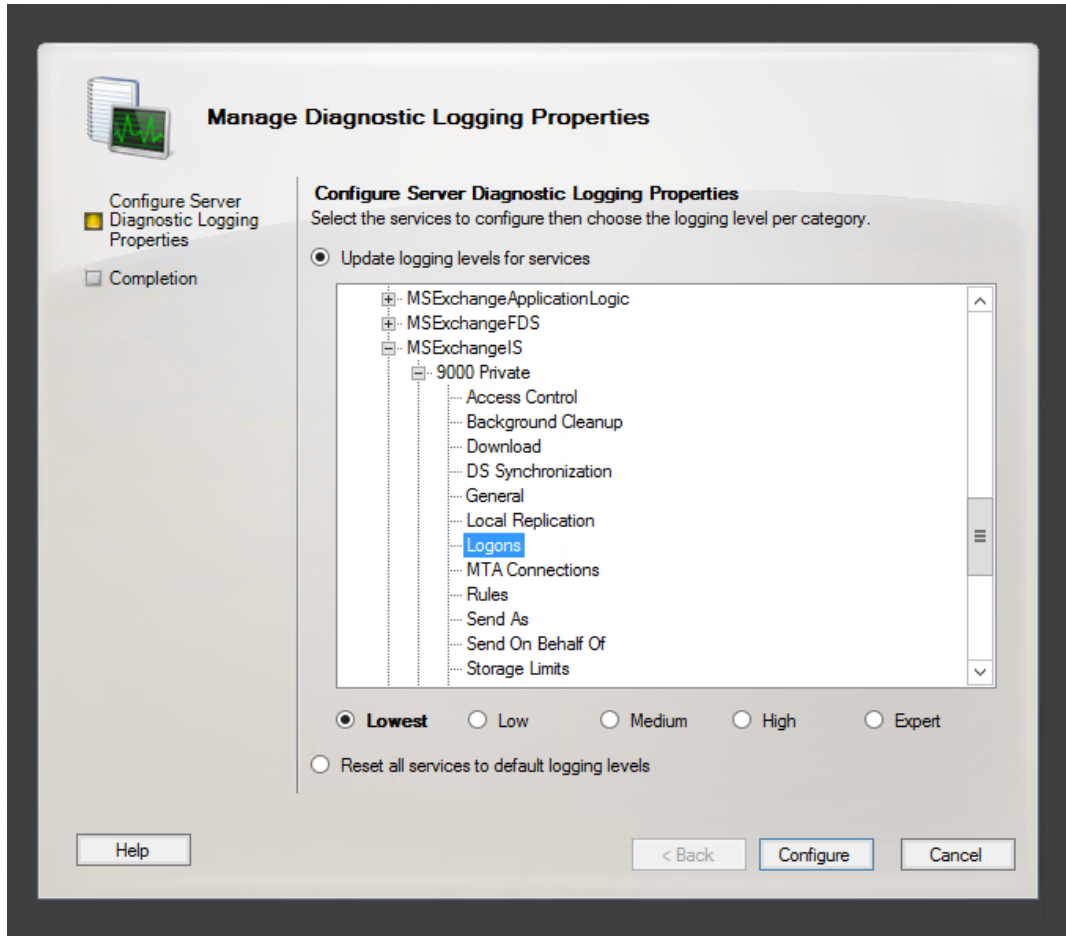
Manage Diagnostic Logging Properties

Configure Server Diagnostic Logging Properties

Completion

Configure Server Diagnostic Logging Properties

Select the services to configure then choose the logging level per category.

Update logging levels for services

MSExchangeApplicationLogic
MSExchangeFDS
MSExchangeIS
9000 Private
Access Control
Background Cleanup
Download
DS Synchronization
General
Local Replication
Logons
MTA Connections
Rules
Send As
Send On Behalf Of
Storage Limits

Lowest Low Medium High Expert

Reset all services to default logging levels

Help

< Back Configure Cancel